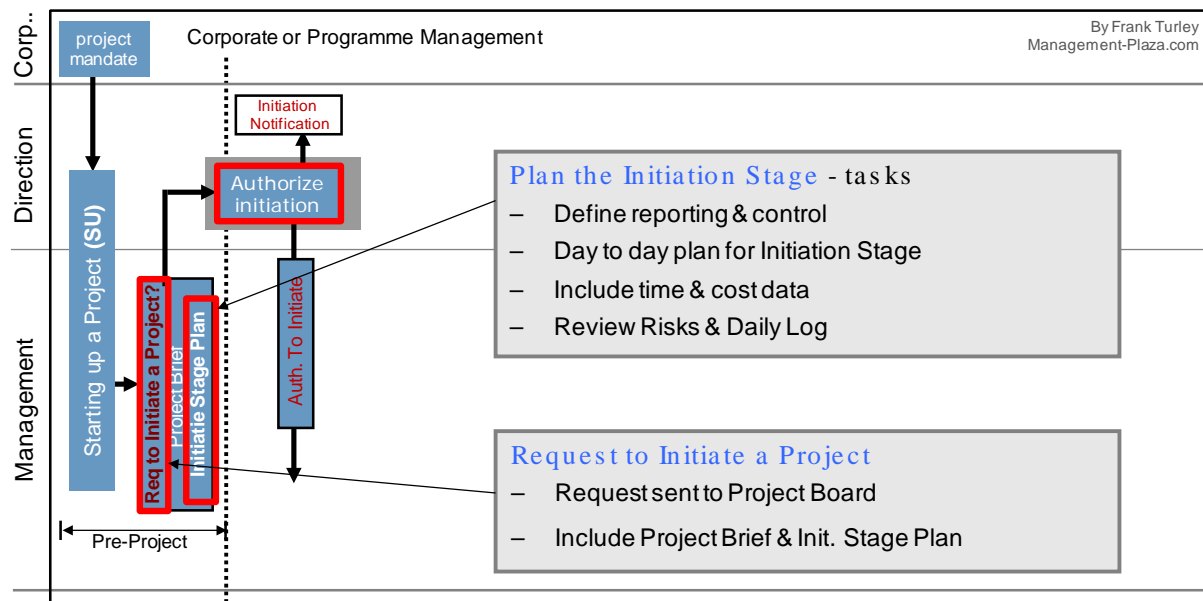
Corp.

project mandate

Corporate or Programme Management

By Frank Turley
Management-Plaza.com

Direction

Initiation Notification

Authorize initiation

Plan the Initiation Stage - tasks
– Define reporting & control
– Day to day plan for Initiation Stage
– Include time & cost data
– Review Risks & Daily Log

Management

Starting up a Project (SU)

Req to Initiate a Project?

Project Brief

Initiatie Stage Plan

Auth. To Initiate

Request to Initiate a Project
– Request sent to Project Board
– Include Project Brief & Init. Stage Plan

Pre-Project